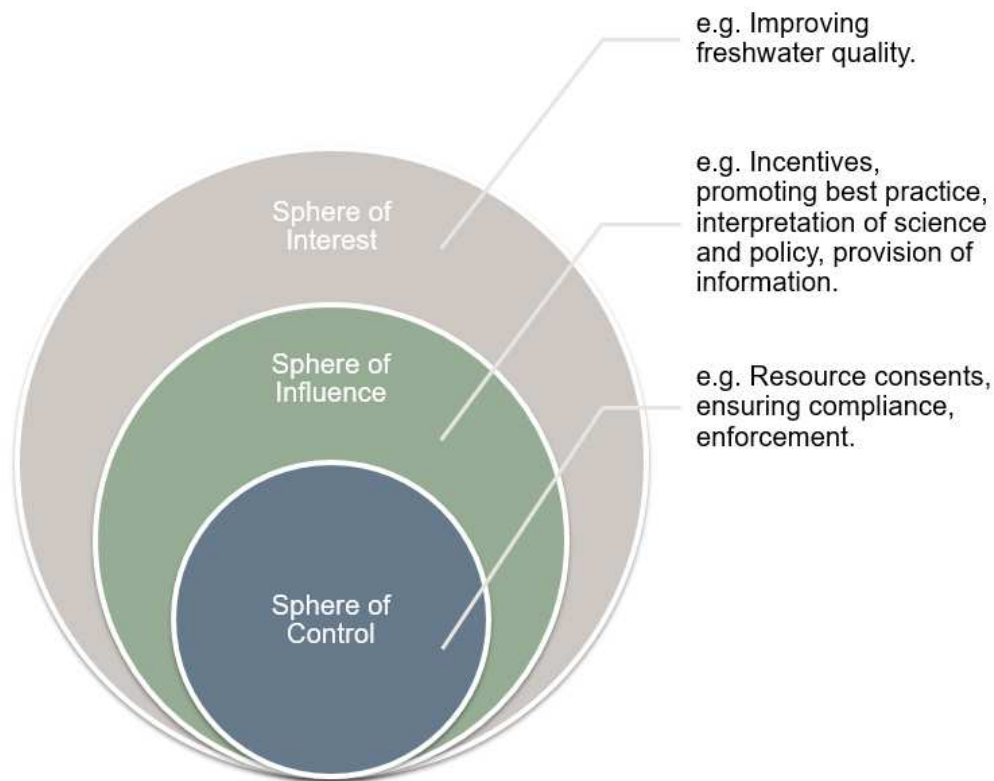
Sphere of Interest

Sphere of Influence

Sphere of Control

e.g. Improving freshwater quality.

e.g. Incentives, promoting best practice, interpretation of science and policy, provision of information.

e.g. Resource consents, ensuring compliance, enforcement.